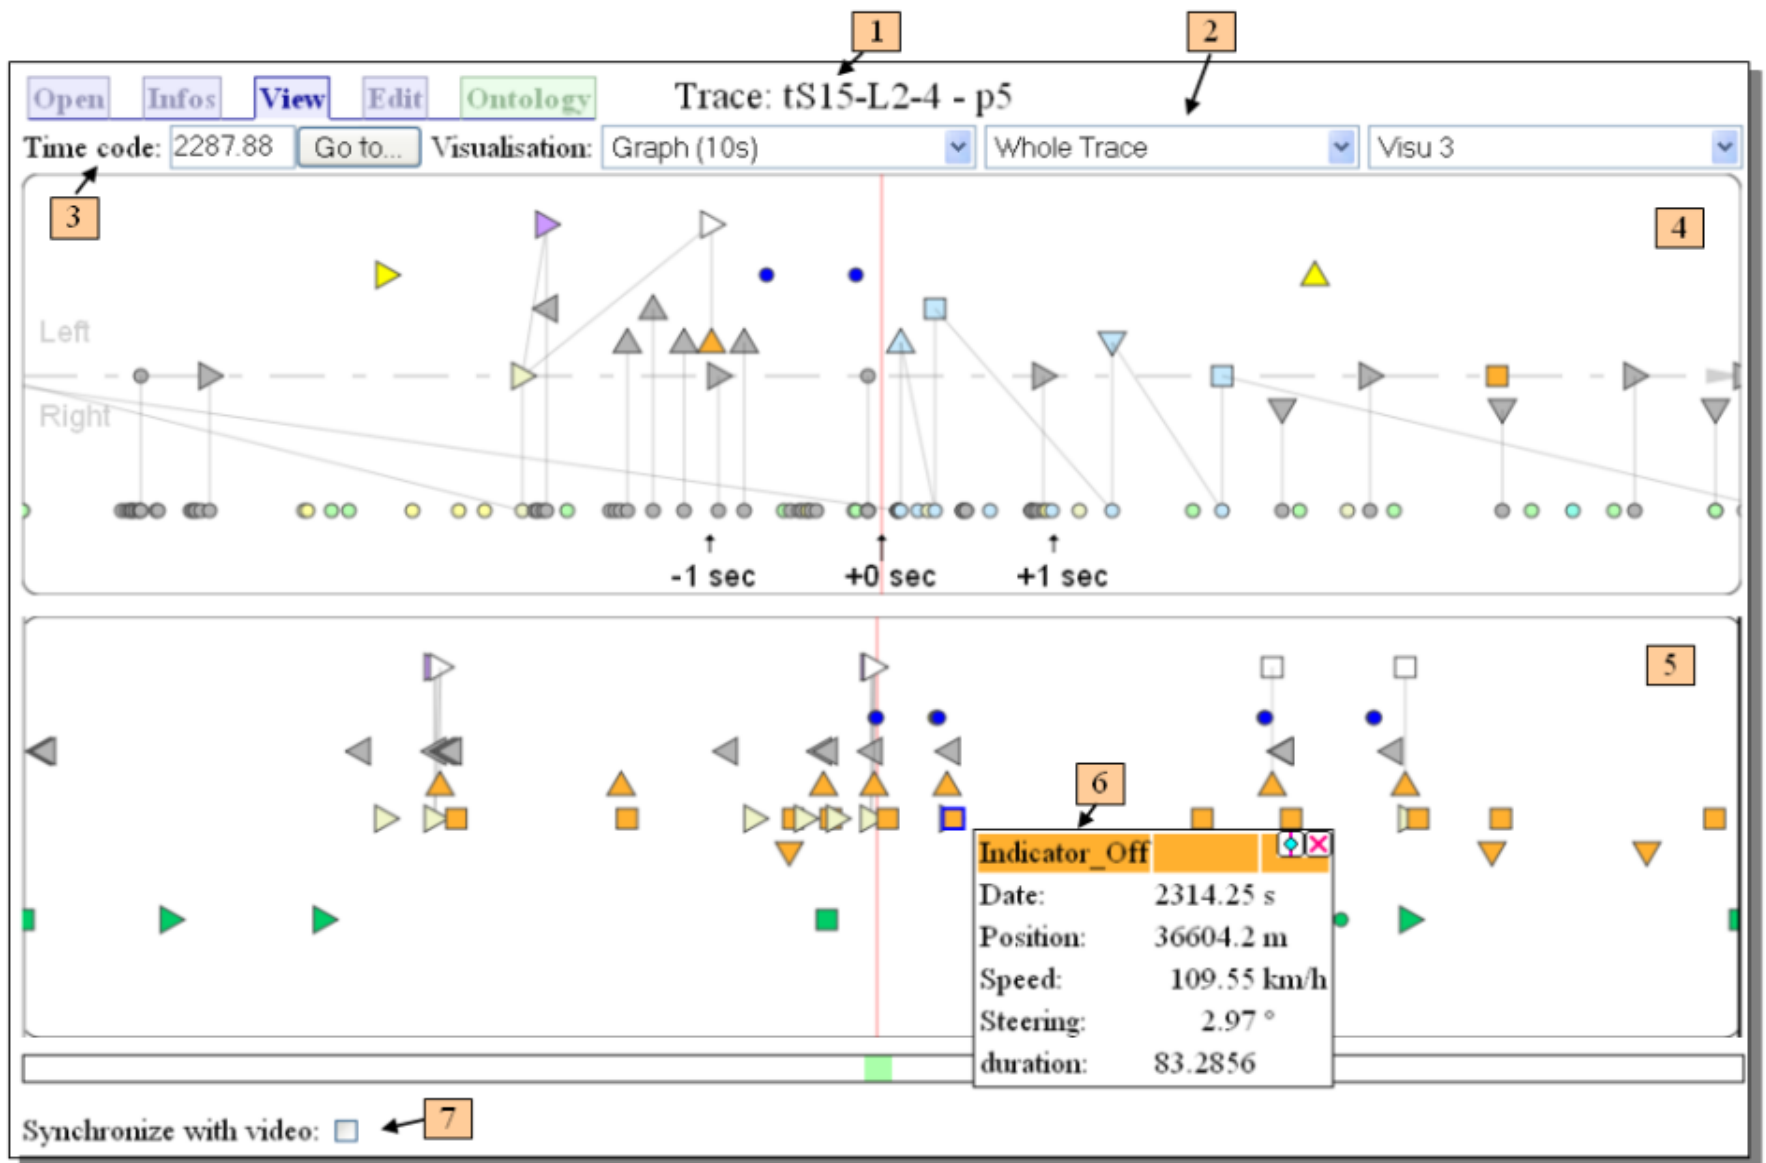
1
2
Open Infos View Edit Ontology
Trace: tS15-L2-4 - p5
Time code: 2287.88 Go to... Visualisation: Graph (10s) Whole Trace Visu 3
3
4
Left
Right
-1 sec +0 sec +1 sec
5
6
Indicator_Off

| Date: | 2314.25 s |
|---|---|
| Position: | 36604.2 m |
| Speed: | 109.55 km/h |
| Steering: | 2.97 ° |
| duration: | 83.2856 |

Synchronize with video:
7